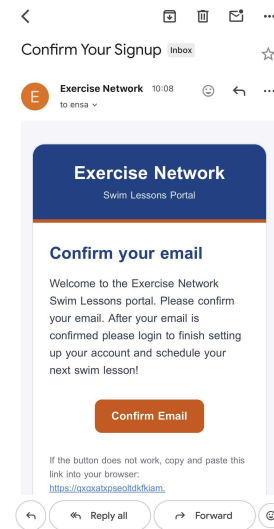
Confirm Your Signup Inbox

E

Exercise Network 10:08
to ensa

Exercise Network
Swim Lessons Portal

Confirm your email

Welcome to the Exercise Network Swim Lessons portal. Please confirm your email. After your email is confirmed please login to finish setting up your account and schedule your next swim lesson!

Confirm Email

If the button does not work, copy and paste this link into your browser:
https://qxoxatxpseoltdkfkiam.

Reply all

Forward